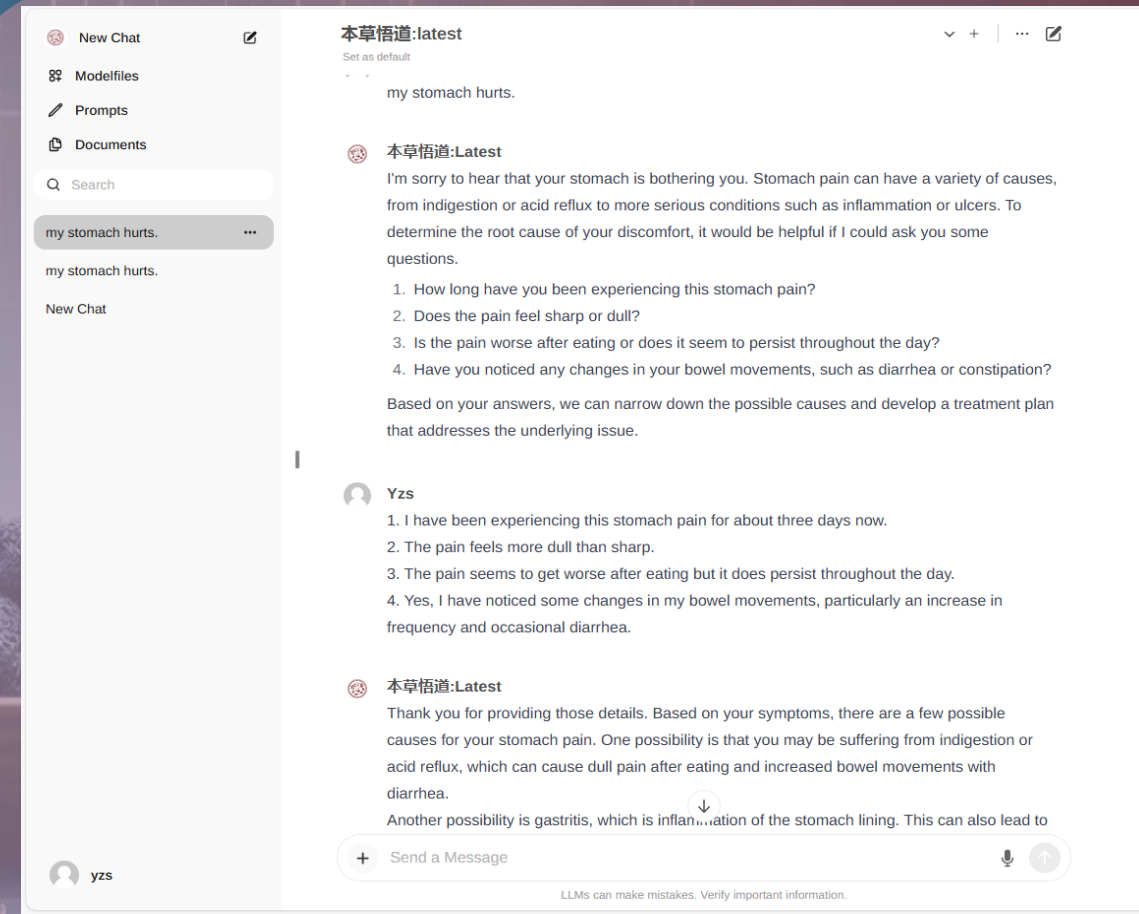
New Chat

Modelfiles

Prompts

Documents

Search

my stomach hurts.

my stomach hurts.

New Chat

yzs

本草悟道:latest

Set as default

my stomach hurts.

本草悟道:Latest

I'm sorry to hear that your stomach is bothering you. Stomach pain can have a variety of causes, from indigestion or acid reflux to more serious conditions such as inflammation or ulcers. To determine the root cause of your discomfort, it would be helpful if I could ask you some questions.

1. How long have you been experiencing this stomach pain?
2. Does the pain feel sharp or dull?
3. Is the pain worse after eating or does it seem to persist throughout the day?
4. Have you noticed any changes in your bowel movements, such as diarrhea or constipation?

Based on your answers, we can narrow down the possible causes and develop a treatment plan that addresses the underlying issue.

Yzs

1. I have been experiencing this stomach pain for about three days now.
2. The pain feels more dull than sharp.
3. The pain seems to get worse after eating but it does persist throughout the day.
4. Yes, I have noticed some changes in my bowel movements, particularly an increase in frequency and occasional diarrhea.

本草悟道:Latest

Thank you for providing those details. Based on your symptoms, there are a few possible causes for your stomach pain. One possibility is that you may be suffering from indigestion or acid reflux, which can cause dull pain after eating and increased bowel movements with diarrhea.

Another possibility is gastritis, which is inflam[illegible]ation of the stomach lining. This can also lead to

Send a Message

LLMs can make mistakes. Verify important information.